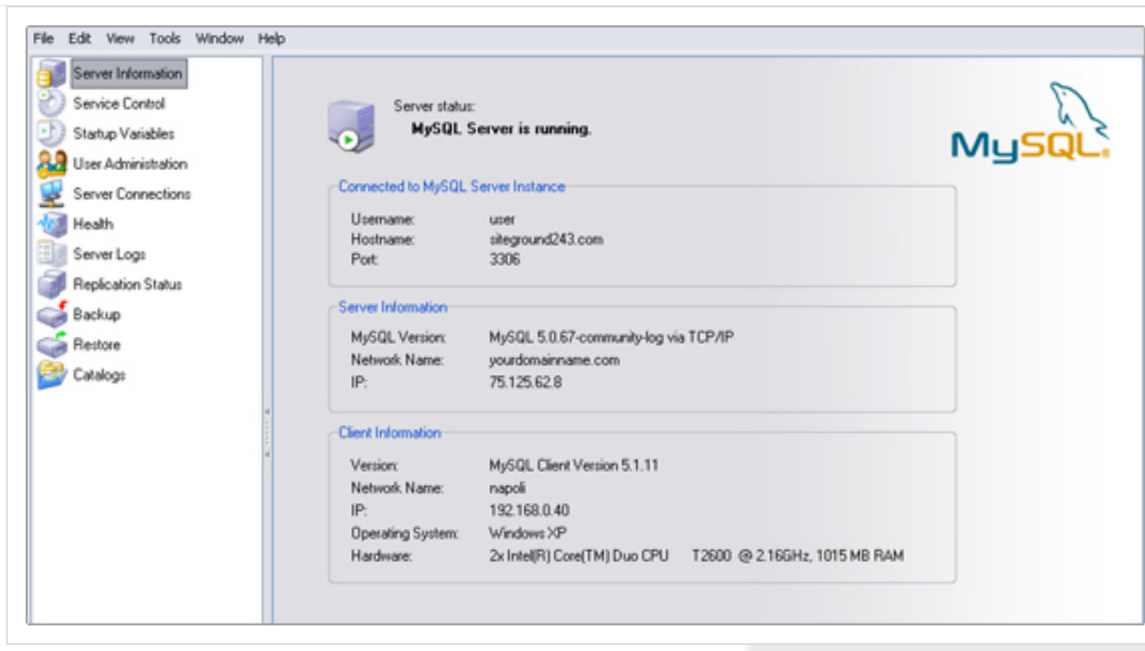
File Edit View Tools Window Help

Server Information
Service Control
Startup Variables
User Administration
Server Connections
Health
Server Logs
Replication Status
Backup
Restore
Catalogs

Server status:
MySQL Server is running.

MySQL

Connected to MySQL Server Instance

| | |
|---|---|
| Username: | user |
| Hostname: | siteground243.com |
| Port: | 3306 |

Server Information

| | |
|---|---|
| MySQL Version: | MySQL 5.0.67-community-log via TCP/IP |
| Network Name: | yourdomainname.com |
| IP: | 75.125.62.8 |

Client Information

| | |
|---|---|
| Version: | MySQL Client Version 5.1.11 |
| Network Name: | napoli |
| IP: | 192.168.0.40 |
| Operating System: | Windows XP |
| Hardware: | 2x Intel(R) Core(TM) Duo CPU T2600 @ 2.16GHz, 1015 MB RAM |